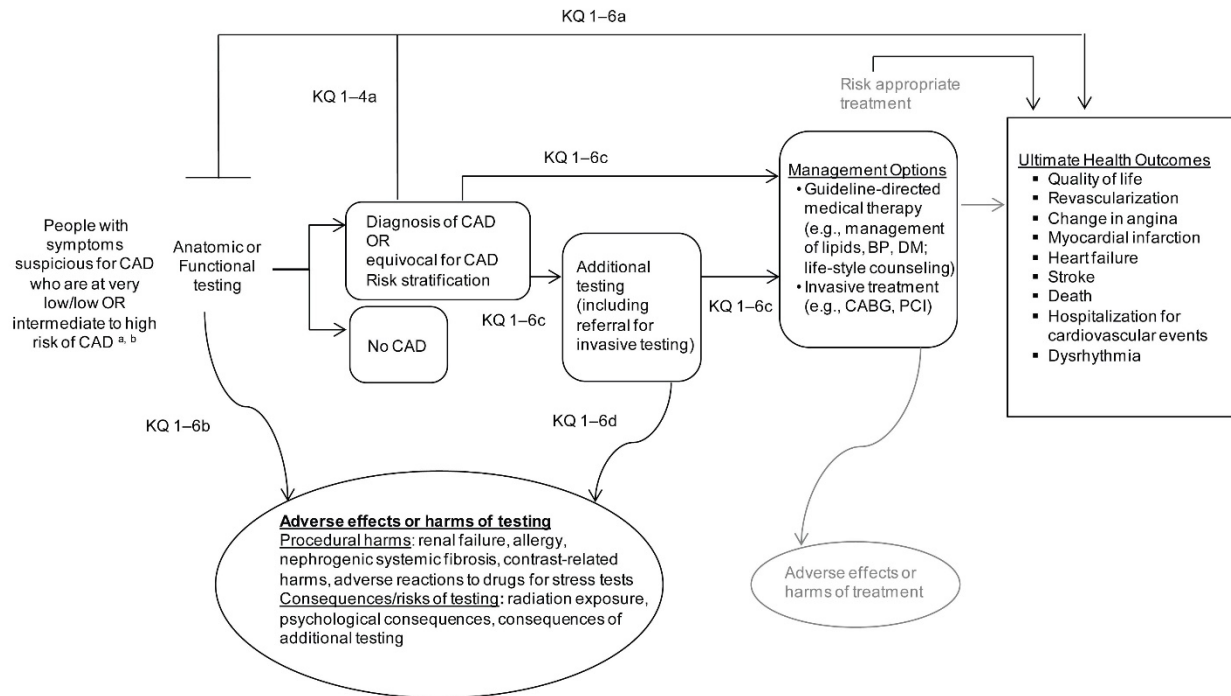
KQ 1–6a

KQ 1–4a

Risk appropriate treatment

KQ 1–6c

People with symptoms suspicious for CAD who are at very low/low OR intermediate to high risk of CAD $^{a, b}$

Anatomic or Functional testing

Diagnosis of CAD OR equivocal for CAD Risk stratification

No CAD

KQ 1–6c

Additional testing (including referral for invasive testing)

KQ 1–6c

Management Options
• Guideline-directed medical therapy (e.g., management of lipids, BP, DM; life-style counseling)
• Invasive treatment (e.g., CABG, PCI)

Ultimate Health Outcomes
▪ Quality of life
▪ Revascularization
▪ Change in angina
▪ Myocardial infarction
▪ Heart failure
▪ Stroke
▪ Death
▪ Hospitalization for cardiovascular events
▪ Dysrhythmia

KQ 1–6b

KQ 1–6d

Adverse effects or harms of testing
Procedural harms: renal failure, allergy, nephrogenic systemic fibrosis, contrast-related harms, adverse reactions to drugs for stress tests
Consequences/risks of testing: radiation exposure, psychological consequences, consequences of additional testing

Adverse effects or harms of treatment